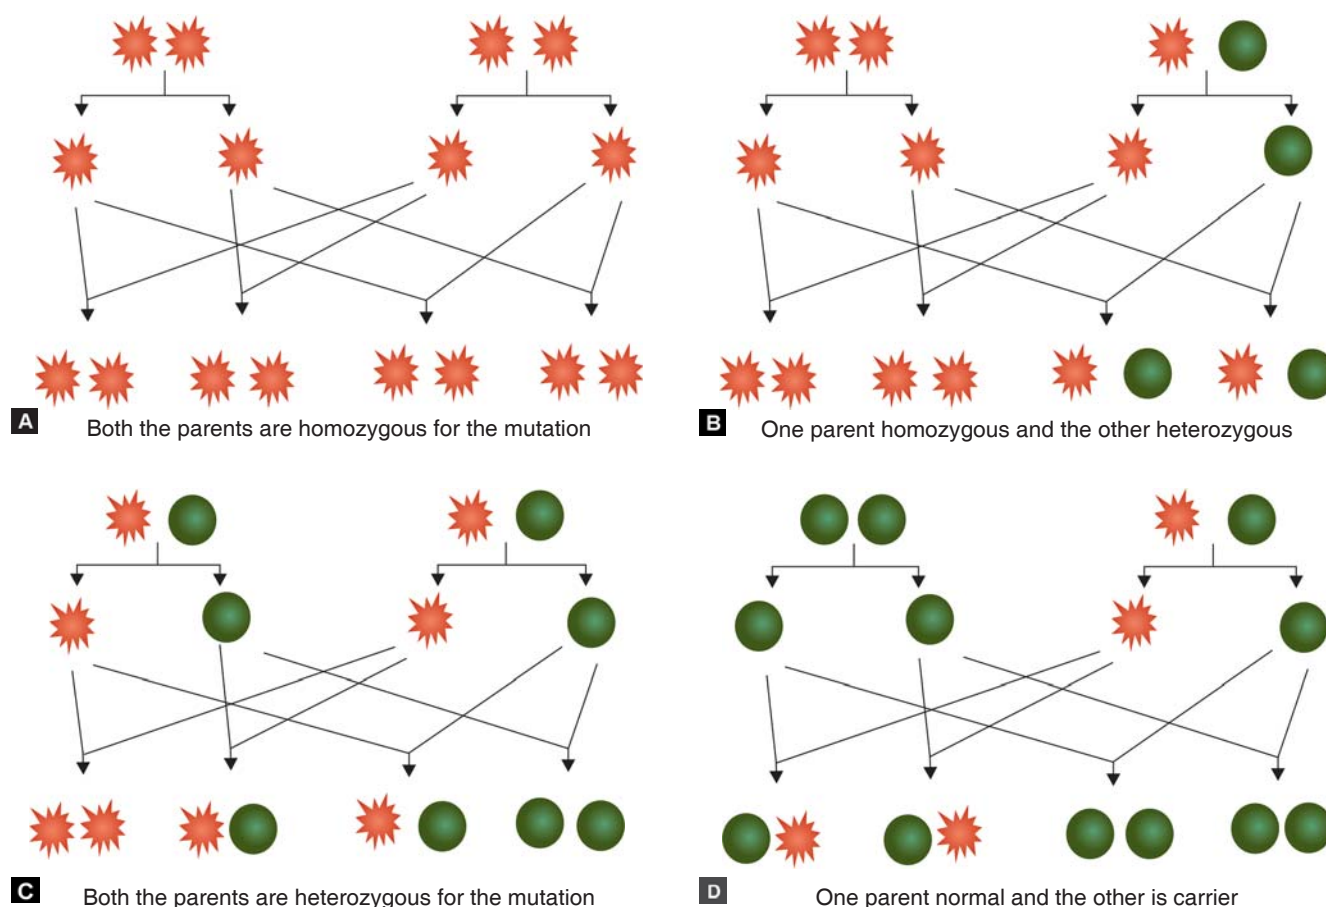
A Both the parents are homozygous for the mutation

B One parent homozygous and the other heterozygous

C Both the parents are heterozygous for the mutation

D One parent normal and the other is carrier